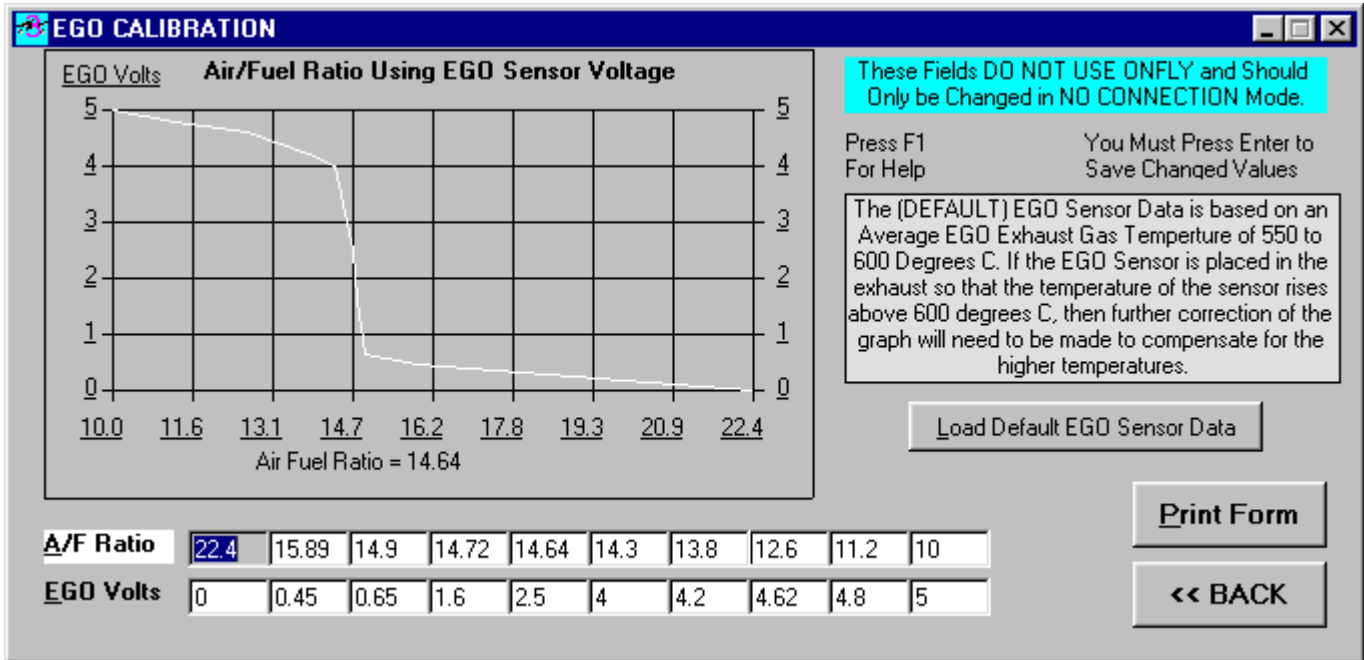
EGO CALIBRATION

EGO Volts Air/Fuel Ratio Using EGO Sensor Voltage

5 5
4 4
3 3
2 2
1 1
0 0

10.0 11.6 13.1 14.7 16.2 17.8 19.3 20.9 22.4

Air Fuel Ratio = 14.64

These Fields DO NOT USE ONFLY and Should Only be Changed in NO CONNECTION Mode.

Press F1 For Help

You Must Press Enter to Save Changed Values

The (DEFAULT) EGO Sensor Data is based on an Average EGO Exhaust Gas Temperture of 550 to 600 Degrees C. If the EGO Sensor is placed in the exhaust so that the temperature of the sensor rises above 600 degrees C, then further correction of the graph will need to be made to compensate for the higher temperatures.

Load Default EGO Sensor Data

Print Form

<< BACK

| A/F Ratio | 22.4 | 15.89 | 14.9 | 14.72 | 14.64 | 14.3 | 13.8 | 12.6 | 11.2 | 10 |
|---|---|---|---|---|---|---|---|---|---|---|
| EGO Volts | 0 | 0.45 | 0.65 | 1.6 | 2.5 | 4 | 4.2 | 4.62 | 4.8 | 5 |